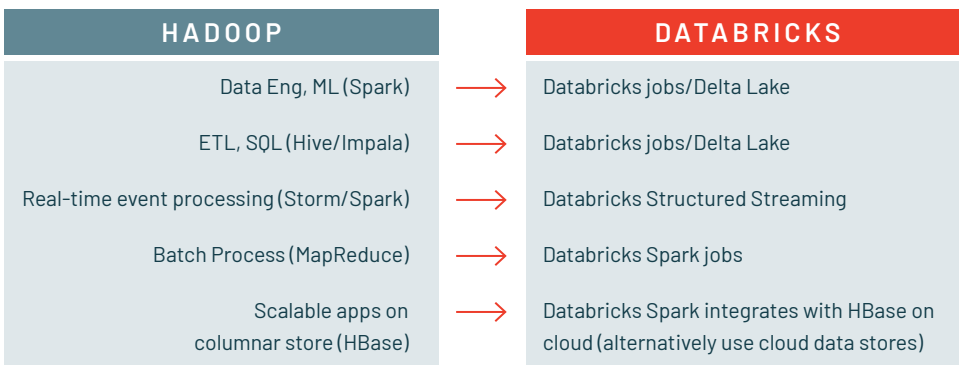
| HADOOP | DATABRICKS |
|---|---|
| Data Eng, ML (Spark) | Databricks jobs/Delta Lake |
| ETL, SQL (Hive/Impala) | Databricks jobs/Delta Lake |
| Real-time event processing (Storm/Spark) | Databricks Structured Streaming |
| Batch Process (MapReduce) | Databricks Spark jobs |
| Scalable apps on columnar store (HBase) | Databricks Spark integrates with HBase on cloud (alternatively use cloud data stores) |